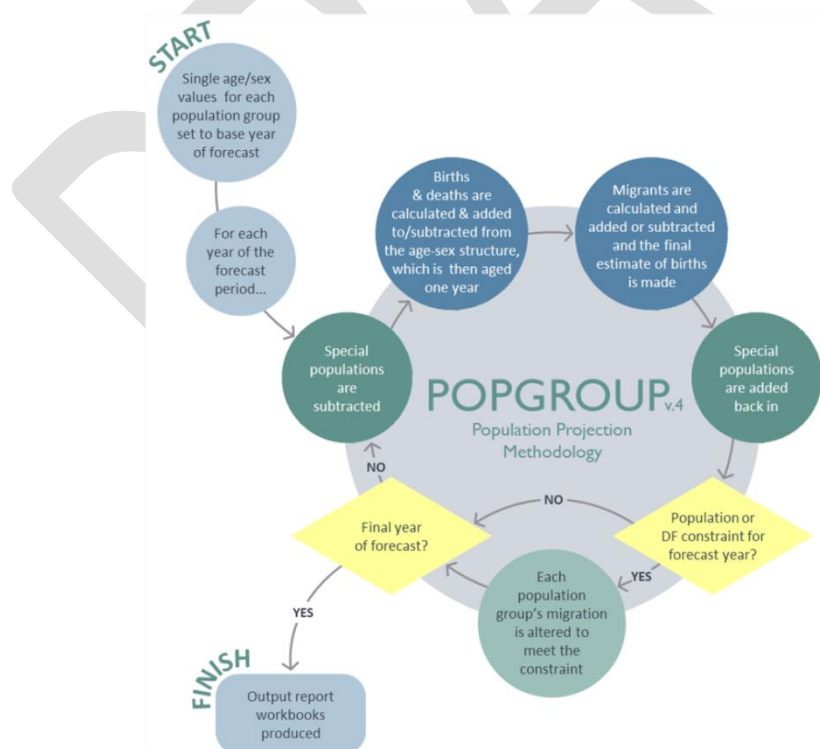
START

Single age/sex values for each population group set to base year of forecast

For each year of the forecast period...

Special populations are subtracted

Births & deaths are calculated & added to/subtracted from the age-sex structure, which is then aged one year

Migrants are calculated and added or subtracted and the final estimate of births is made

Special populations are added back in

POPGROUP v.4
Population Projection Methodology

Population or DF constraint for forecast year?

NO

YES

Each population group's migration is altered to meet the constraint

Final year of forecast?

NO

YES

FINISH

Output report workbooks produced